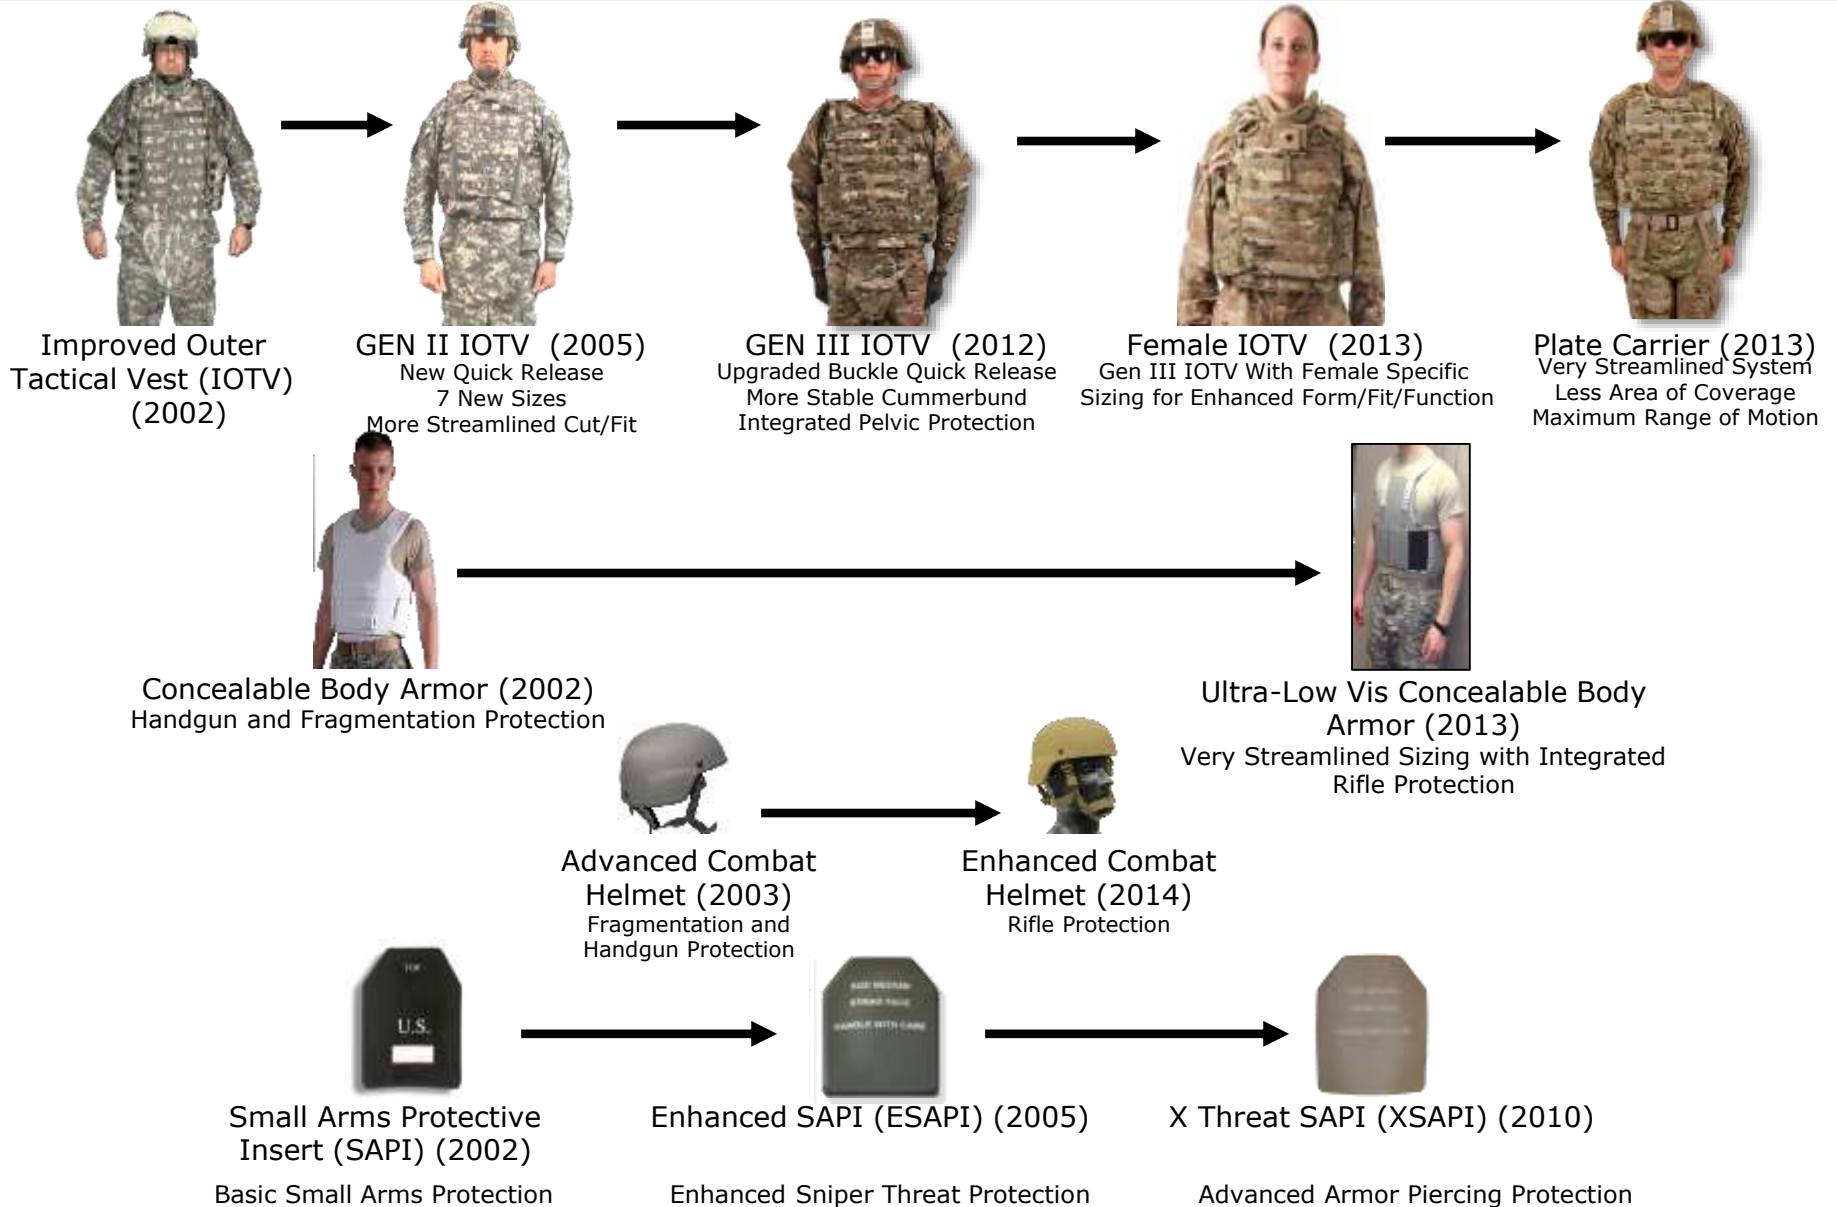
Improved Outer Tactical Vest (IOTV) (2002)

GEN II IOTV (2005)
New Quick Release
7 New Sizes
More Streamlined Cut/Fit

GEN III IOTV (2012)
Upgraded Buckle Quick Release
More Stable Cummerbund
Integrated Pelvic Protection

Female IOTV (2013)
Gen III IOTV With Female Specific Sizing for Enhanced Form/Fit/Function

Plate Carrier (2013)
Very Streamlined System
Less Area of Coverage
Maximum Range of Motion

Concealable Body Armor (2002)
Handgun and Fragmentation Protection

Ultra-Low Vis Concealable Body Armor (2013)
Very Streamlined Sizing with Integrated Rifle Protection

Advanced Combat Helmet (2003)
Fragmentation and Handgun Protection

Enhanced Combat Helmet (2014)
Rifle Protection

U.S.

Small Arms Protective Insert (SAPI) (2002)

Basic Small Arms Protection

Enhanced SAPI (ESAPI) (2005)

Enhanced Sniper Threat Protection

X Threat SAPI (XSAPI) (2010)

Advanced Armor Piercing Protection